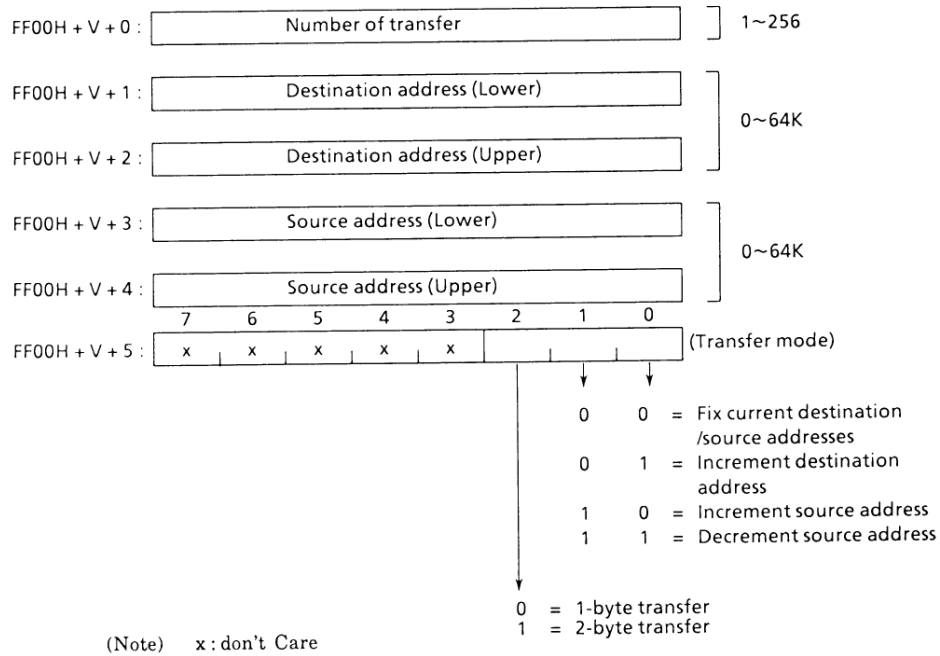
FF00H + V + 0 : Number of transfer 1~256

FF00H + V + 1 : Destination address (Lower)

FF00H + V + 2 : Destination address (Upper)

0~64K

FF00H + V + 3 : Source address (Lower)

FF00H + V + 4 : Source address (Upper)

0~64K

7 6 5 4 3 2 1 0

FF00H + V + 5 : x x x x x (Transfer mode)

0 0 = Fix current destination /source addresses
0 1 = Increment destination address
1 0 = Increment source address
1 1 = Decrement source address

0 = 1-byte transfer
1 = 2-byte transfer

(Note) x : don't Care